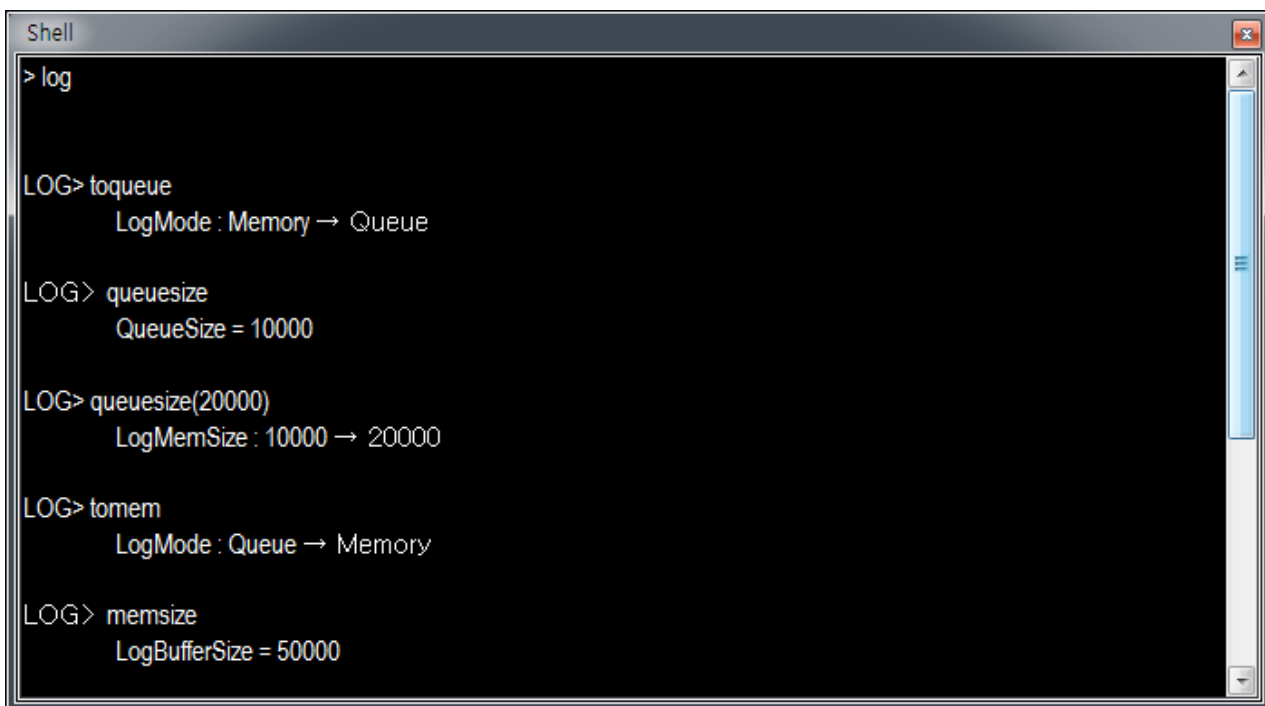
Shell

> log

LOG> toqueue
LogMode : Memory → Queue

LOG> queuesize
QueueSize = 10000

LOG> queuesize(20000)
LogMemSize : 10000 → 20000

LOG> tomem
LogMode : Queue → Memory

LOG> memsize
LogBufferSize = 50000